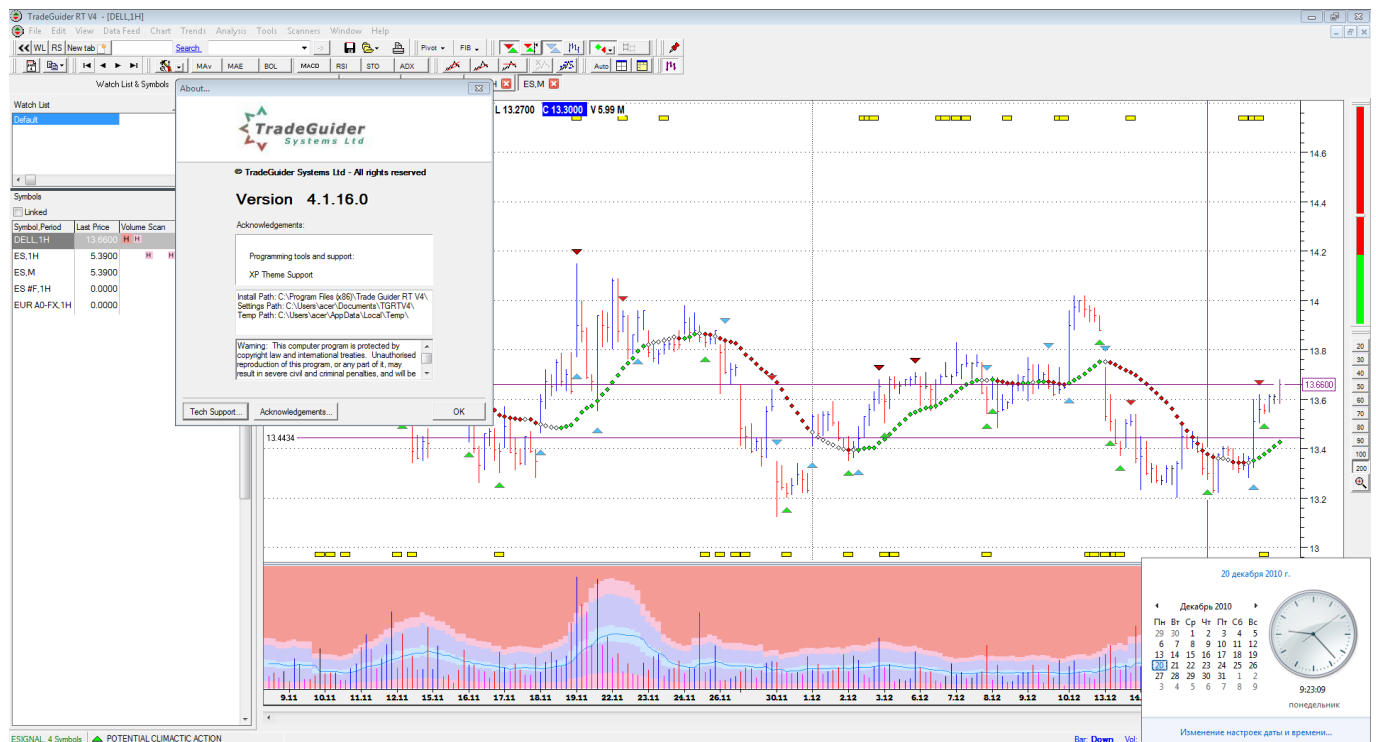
TradeGuider RT V4 - [DELL,1H]

File Edit View Data Feed Chart Trends Analysis Tools Scanners Window Help

WL RS New tab Search Pivot FIB

MAv MAE BOL MACD RSI STO ADX Auto

Watch List & Symbols

Watch List

Default

Symbols

Linked

| Symbol,Period | Last Price | Volume Scan |
|---|---|---|
| DELL,1H | 13.6600 | H H |
| ES,1H | 5.3900 | H H |
| ES,M | 5.3900 | |
| ES #F,1H | 0.0000 | |
| EUR A0-FX,1H | 0.0000 | |

About...

TradeGuider Systems Ltd

© TradeGuider Systems Ltd - All rights reserved

Version 4.1.16.0

Acknowledgements:

Programming tools and support:

XP Theme Support

Install Path: C:\Program Files (x86)\Trade Guider RT V4\
Settings Path: C:\Users\acer\Documents\TGRTV4\
Temp Path: C:\Users\acer\AppData\Local\Temp\

Warning: This computer program is protected by copyright law and international treaties. Unauthorised reproduction of this program, or any part of it, may result in severe civil and criminal penalties, and will be

Tech Support... Acknowledgements... OK

ES,M

L 13.2700 C 13.3000 V 5.99 M

14.6 14.4 14.2 14 13.8 13.6600 13.6 13.4 13.2 13

13.4434

20 30 40 50 60 70 80 90 100 200

9.11 10.11 11.11 12.11 15.11 16.11 17.11 18.11 19.11 22.11 23.11 24.11 26.11 30.11 1.12 2.12 3.12 6.12 7.12 8.12 9.12 10.12 13.12 14.

20 декабря 2010 г.

Декабрь 2010

| Пн | Вт | Ср | Чт | Пт | Сб | Вс |
|---|---|---|---|---|---|---|
| 29 | 30 | 1 | 2 | 3 | 4 | 5 |
| 6 | 7 | 8 | 9 | 10 | 11 | 12 |
| 13 | 14 | 15 | 16 | 17 | 18 | 19 |
| 20 | 21 | 22 | 23 | 24 | 25 | 26 |
| 27 | 28 | 29 | 30 | 31 | 1 | 2 |
| 3 | 4 | 5 | 6 | 7 | 8 | 9 |

9:23:09
понедельник

Изменение настроек даты и времени...

ESIGNAL 4 Symbols POTENTIAL CLIMACTIC ACTION

Bar: Down Vol: